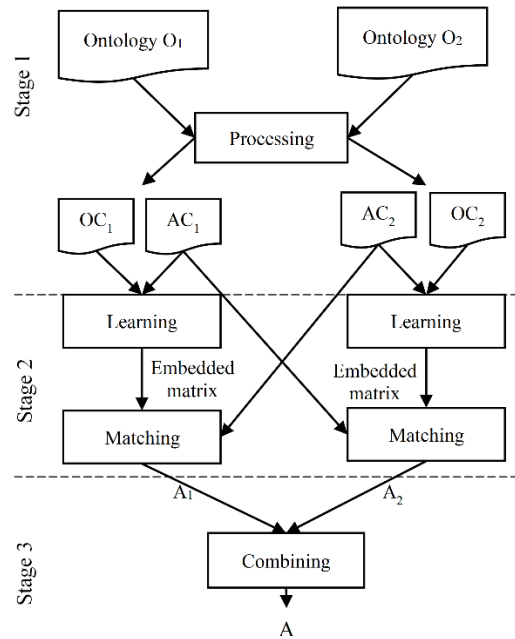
Stage 1

Ontology $O_1$

Ontology $O_2$

Processing

$OC_1$

$AC_1$

$AC_2$

$OC_2$

Stage 2

Learning

Learning

Embedded matrix

Embedded matrix

Matching

Matching

$A_1$

$A_2$

Stage 3

Combining

A